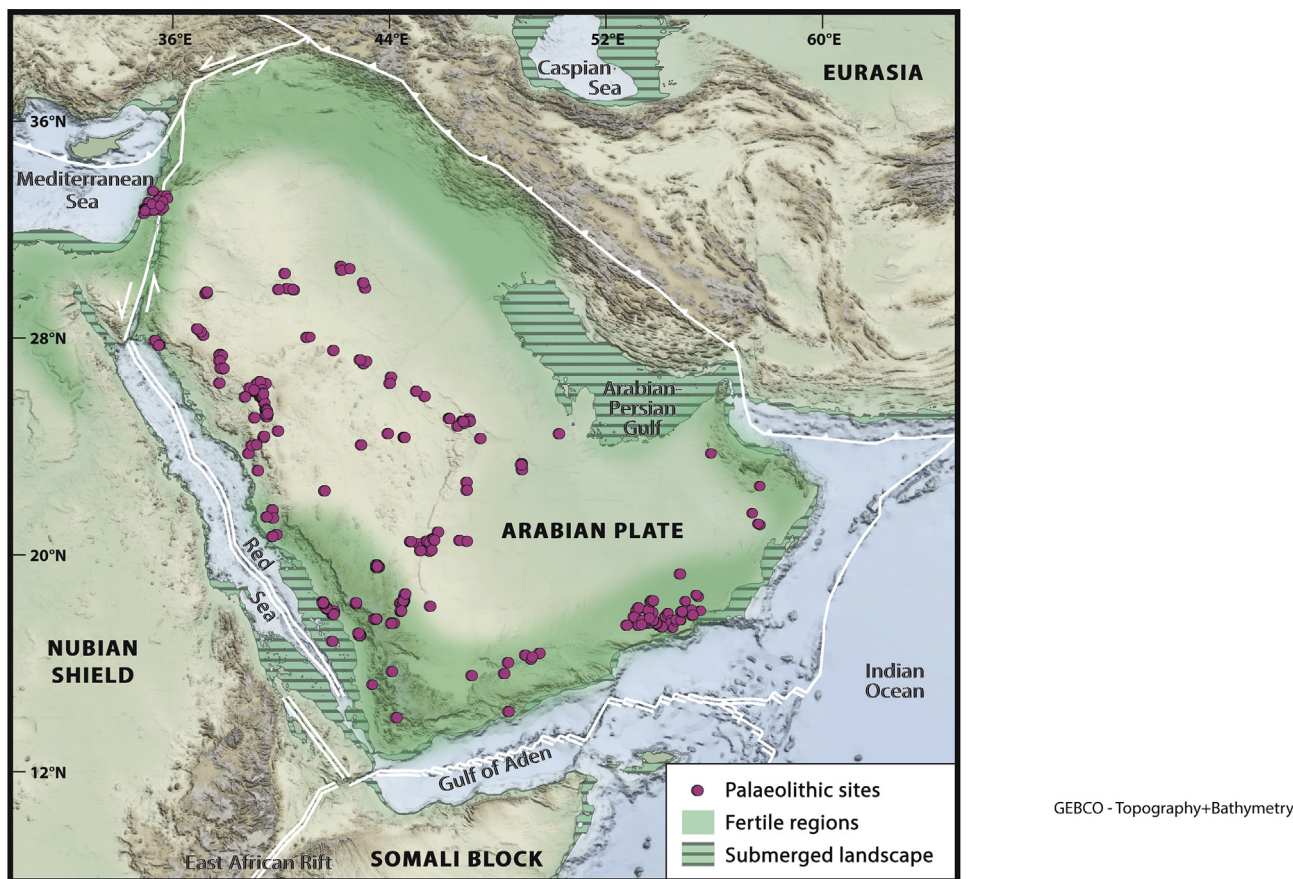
36°E
44°E
52°E
60°E
Caspian Sea
EURASIA
36°N
Mediterranean Sea
28°N
Arabian-Persian Gulf
ARABIAN PLATE
20°N
Red Sea
NUBIAN SHIELD
Indian Ocean
12°N
Gulf of Aden
East African Rift
SOMALI BLOCK
Palaeolithic sites
Fertile regions
Submerged landscape
GEBCO - Topography+Bathymetry